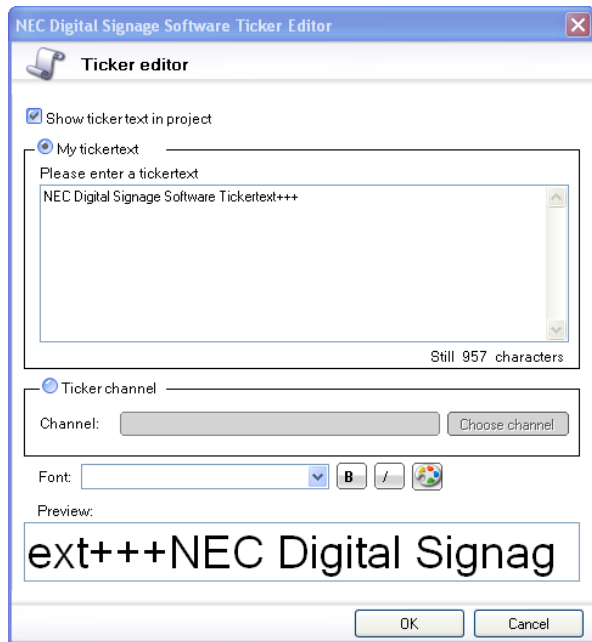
NEC Digital Signage Software Ticker Editor

Ticker editor

Show ticker text in project

My tickertext

Please enter a tickertext

NEC Digital Signage Software Tickertext+++

Still 957 characters

Ticker channel

Channel:

Choose channel

Font:

B

I

Preview:

ext+++NEC Digital Signag

OK

Cancel